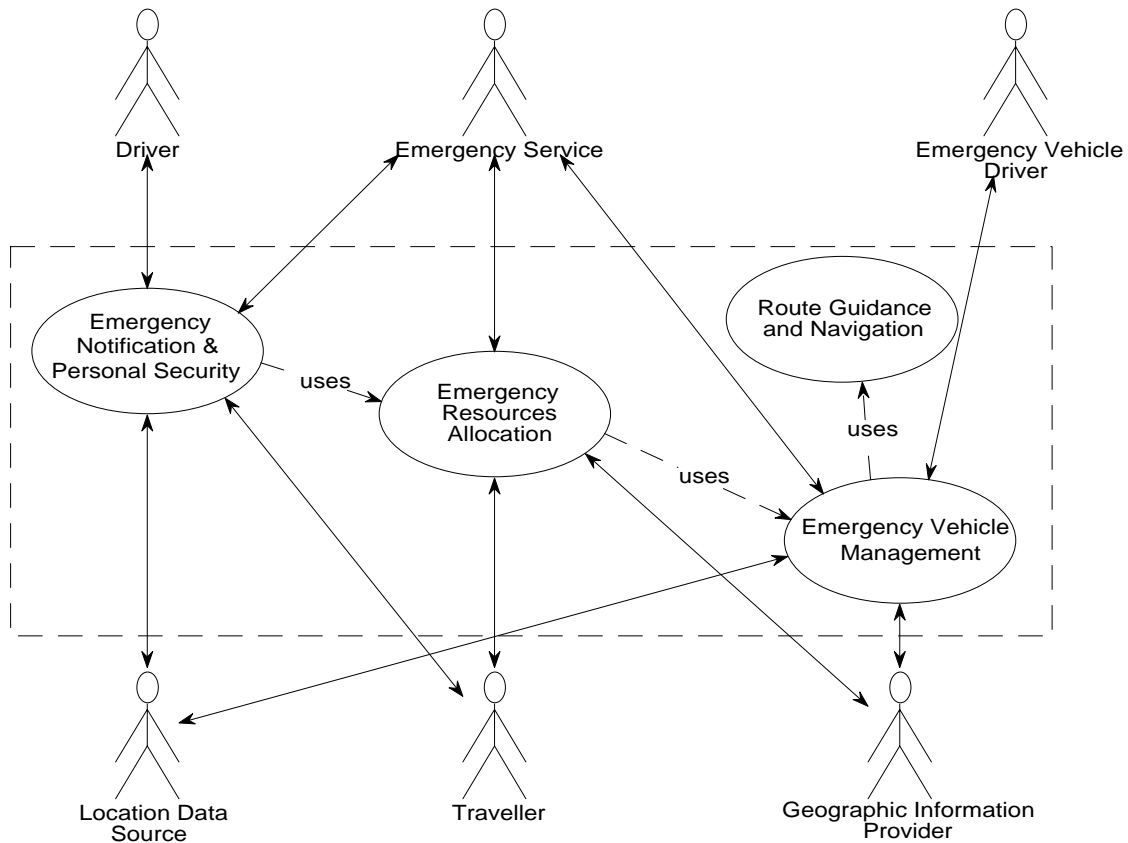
Driver

Emergency Service

Emergency Vehicle Driver

Emergency Notification & Personal Security

uses

Emergency Resources Allocation

Route Guidance and Navigation

uses

uses

Emergency Vehicle Management

Location Data Source

Traveller

Geographic Information Provider